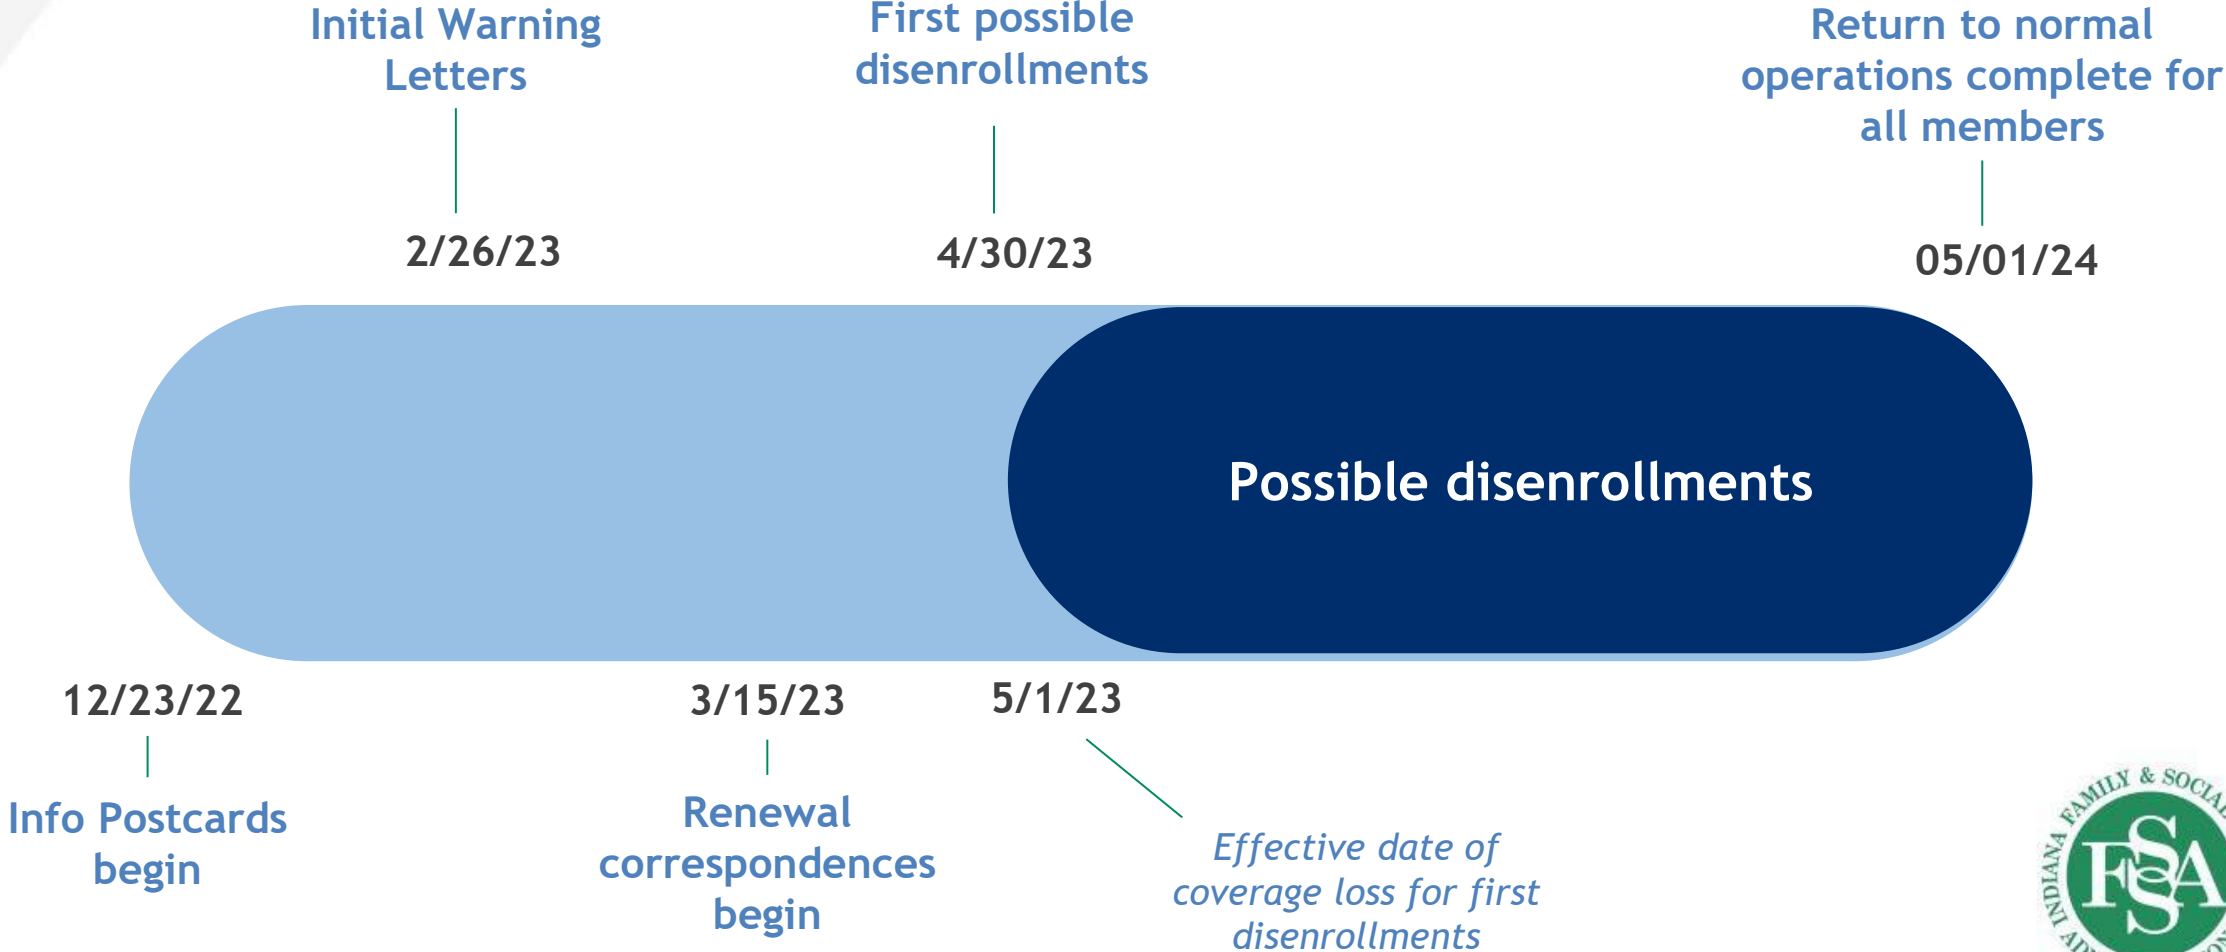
Initial Warning Letters

2/26/23

First possible disenrollments

4/30/23

Return to normal operations complete for all members

05/01/24

Possible disenrollments

12/23/22

Info Postcards begin

3/15/23

Renewal correspondences begin

5/1/23

Effective date of coverage loss for first disenrollments

INDIANA FAMILY & SOCIAL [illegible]

FSSA